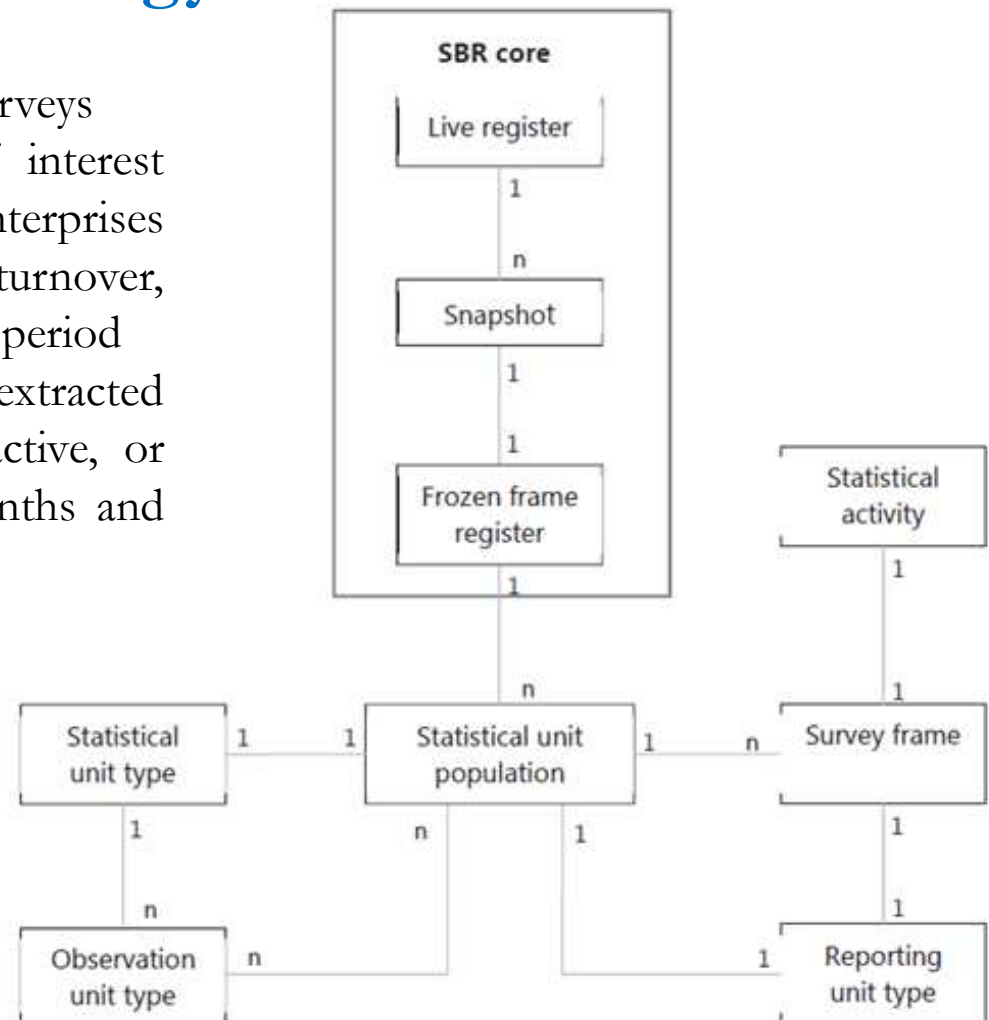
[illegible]gy

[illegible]rveys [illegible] interest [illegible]nterprises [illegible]turnover, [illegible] period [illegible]extracted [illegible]ctive, or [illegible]nths and

SBR core

Live register

1

n

Snapshot

1

1

Frozen frame register

1

n

Statistical activity

1

1

Statistical unit type

1

1

Statistical unit population

1

n

Survey frame

1

n

1

1

n

Observation unit type

n

1

Reporting unit type